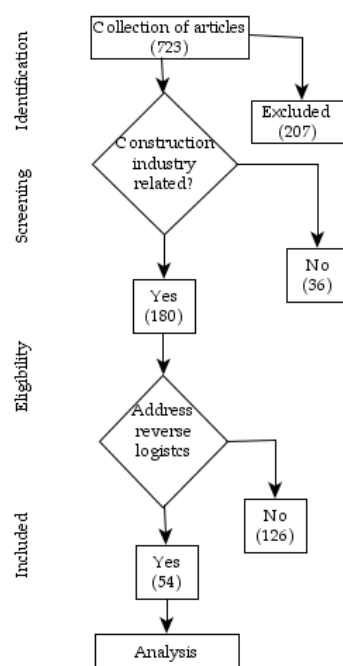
Identification

Collection of articles (723)

Exluded (207)

Screening

Construction industry related?

No (36)

Yes (180)

Eligibility

Address reverse logistcs

No (126)

Included

Yes (54)

Analysis